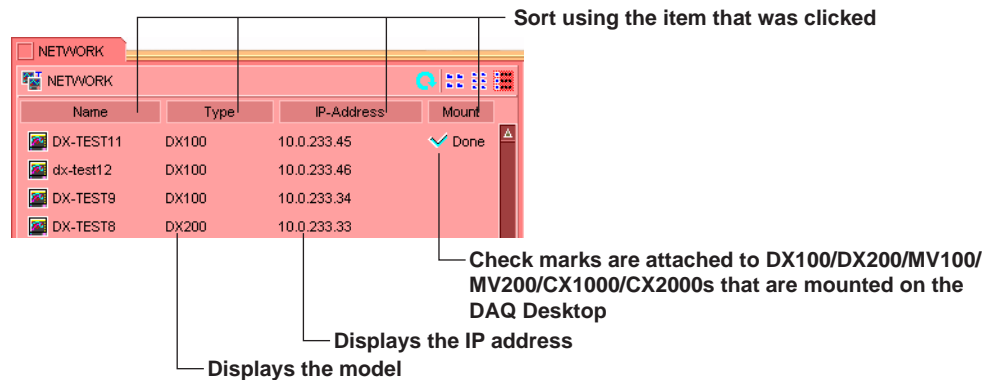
Sort using the item that was clicked

NETWORK

NETWORK

| Name | Type | IP-Address | Mount |
|---|---|---|---|
| DX-TEST11 | DX100 | 10.0.233.45 | Done |
| dx-test12 | DX100 | 10.0.233.46 | |
| DX-TEST9 | DX100 | 10.0.233.34 | |
| DX-TEST8 | DX200 | 10.0.233.33 | |

Check marks are attached to DX100/DX200/MV100/MV200/CX1000/CX2000s that are mounted on the DAQ Desktop

Displays the IP address

Displays the model